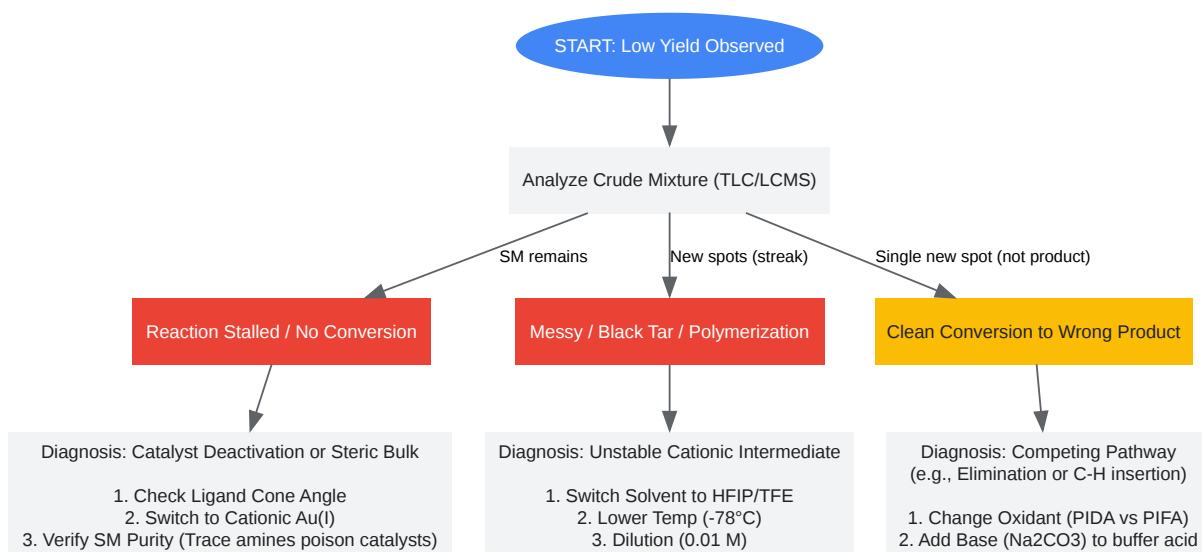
START: Low Yield Observed

Analyze Crude Mixture (TLC/LCMS)

SM remains

New spots (streak)

Single new spot (not product)

Reaction Stalled / No Conversion

Messy / Black Tar / Polymerization

Clean Conversion to Wrong Product

Diagnosis: Catalyst Deactivation or Steric Bulk

1. Check Ligand Cone Angle
2. Switch to Cationic Au(I)
3. Verify SM Purity (Trace amines poison catalysts)

Diagnosis: Unstable Cationic Intermediate

1. Switch Solvent to HFIP/TFE
2. Lower Temp (-78°C)
3. Dilution (0.01 M)

Diagnosis: Competing Pathway (e.g., Elimination or C-H insertion)

1. Change Oxidant (PIDA vs PIFA)
2. Add Base (Na2CO3) to buffer acid